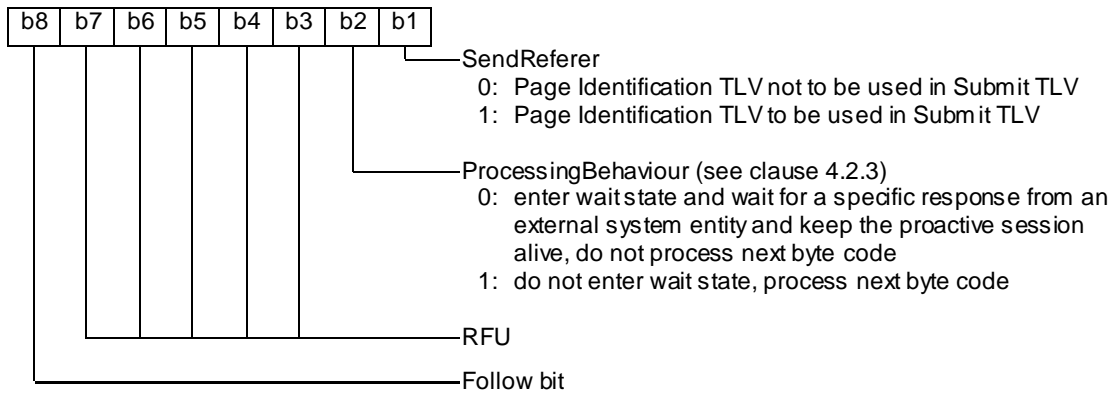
| b8 | b7 | b6 | b5 | b4 | b3 | b2 | b1 |
|---|---|---|---|---|---|---|---|

SendReferer
0: Page Identification TLV not to be used in Submit TLV
1: Page Identification TLV to be used in Submit TLV

ProcessingBehaviour (see clause 4.2.3)
0: enter wait state and wait for a specific response from an external system entity and keep the proactive session alive, do not process next byte code
1: do not enter wait state, process next byte code

RFU

Follow bit